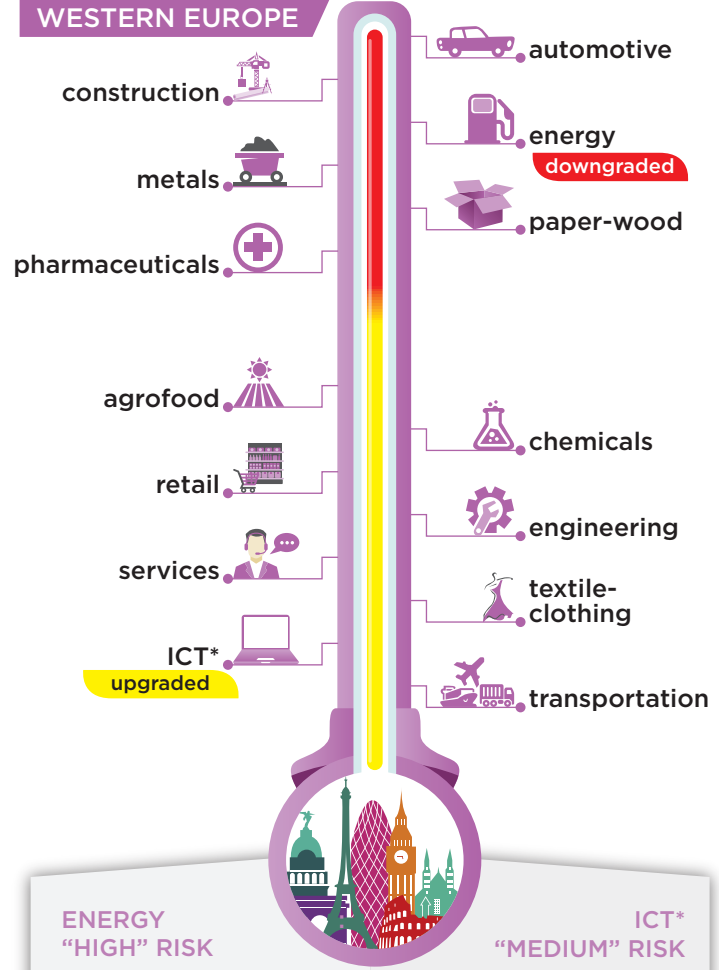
WESTERN EUROPE

construction

automotive

energy
downgraded

metals

paper-wood

pharmaceuticals

agrofood

chemicals

retail

engineering

services

textile-clothing

ICT*
upgraded

transportation

ENERGY
“HIGH” RISK

ICT*
“MEDIUM” RISK